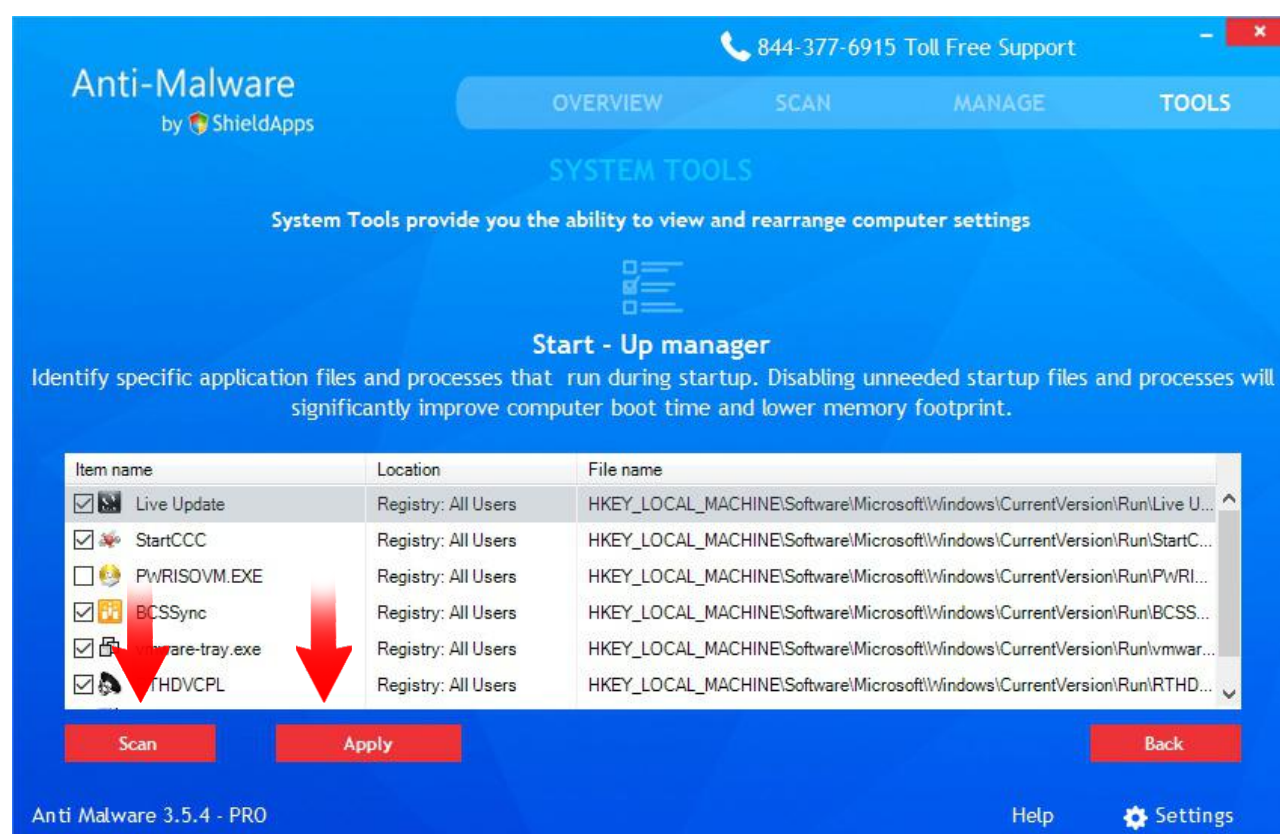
844-377-6915 Toll Free Support

Anti-Malware
by ShieldApps

OVERVIEW SCAN MANAGE TOOLS

SYSTEM TOOLS

System Tools provide you the ability to view and rearrange computer settings

Start - Up manager

Identify specific application files and processes that run during startup. Disabling unneeded startup files and processes will significantly improve computer boot time and lower memory footprint.

| Item name | Location | File name |
|---|---|---|
| Live Update | Registry: All Users | HKEY_LOCAL_MACHINE\Software\Microsoft\Windows\CurrentVersion\Run\Live U... |
| StartCCC | Registry: All Users | HKEY_LOCAL_MACHINE\Software\Microsoft\Windows\CurrentVersion\Run\StartC... |
| PWRISOVM.EXE | Registry: All Users | HKEY_LOCAL_MACHINE\Software\Microsoft\Windows\CurrentVersion\Run\PWRI... |
| BCSSync | Registry: All Users | HKEY_LOCAL_MACHINE\Software\Microsoft\Windows\CurrentVersion\Run\BCSS... |
| vmware-tray.exe | Registry: All Users | HKEY_LOCAL_MACHINE\Software\Microsoft\Windows\CurrentVersion\Run\vmwar... |
| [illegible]THDVCPL | Registry: All Users | HKEY_LOCAL_MACHINE\Software\Microsoft\Windows\CurrentVersion\Run\RTHD... |

Scan Apply Back

Anti Malware 3.5.4 - PRO

Help Settings